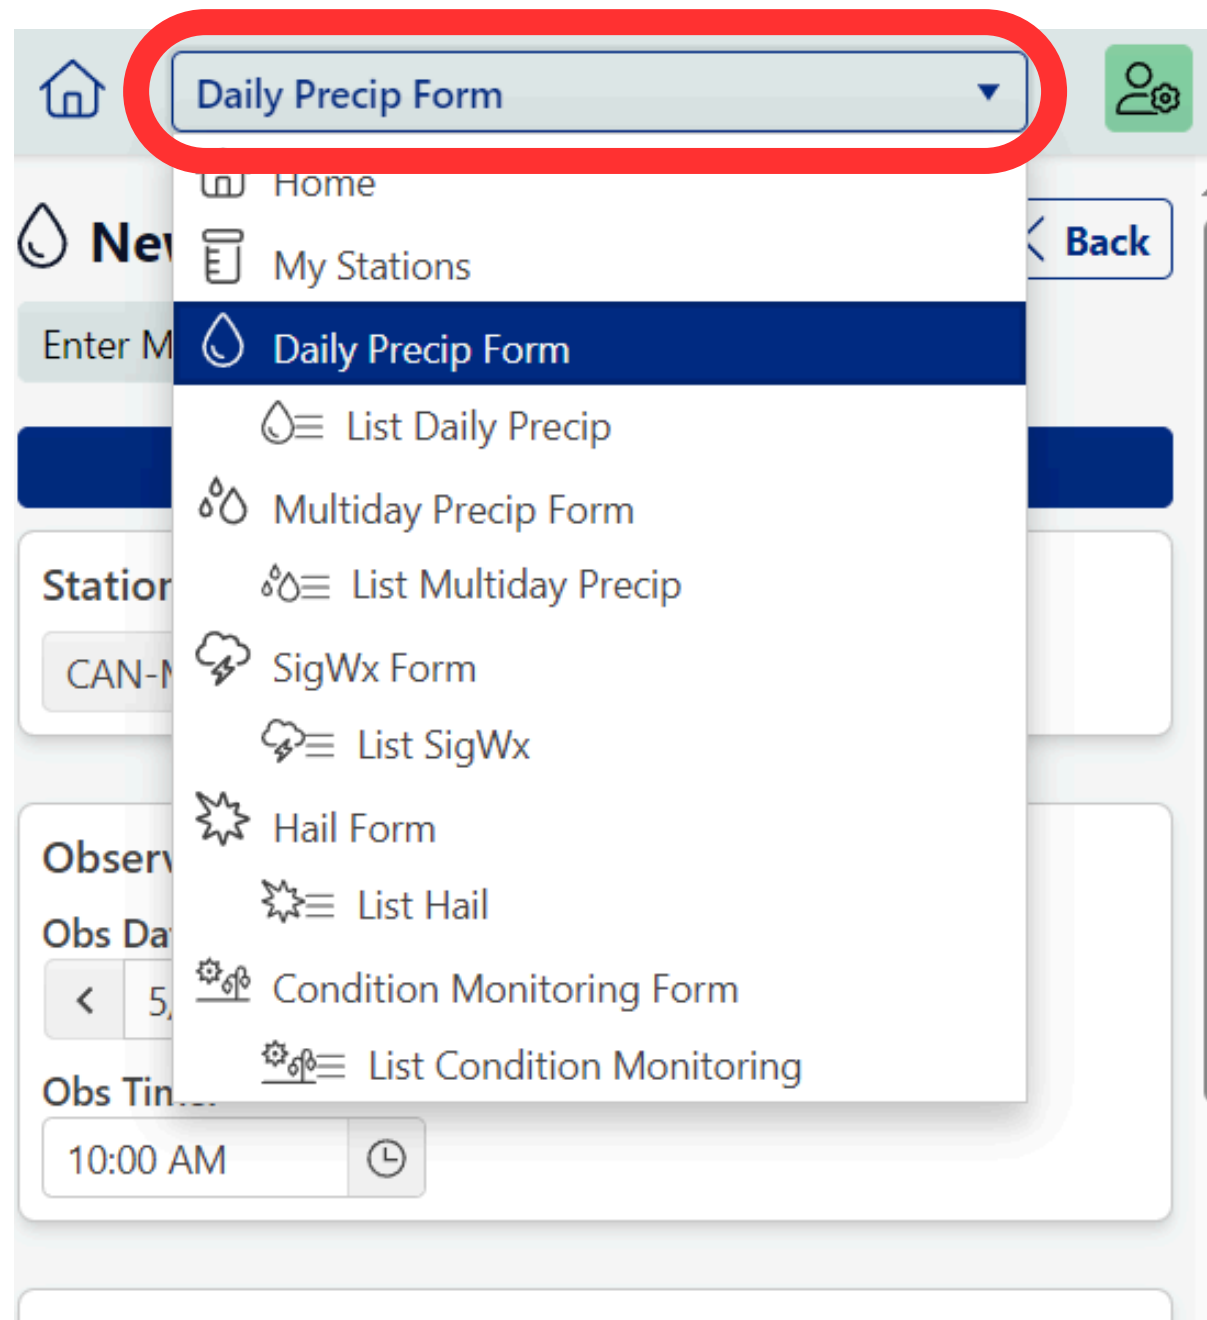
Daily Precip Form

Home

My Stations

Daily Precip Form

List Daily Precip

Multiday Precip Form

List Multiday Precip

SigWx Form

List SigWx

Hail Form

List Hail

Condition Monitoring Form

List Condition Monitoring

Ne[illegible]

Back

Enter M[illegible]

Statio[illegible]

CAN-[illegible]

Obser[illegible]

Obs Da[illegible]

<

5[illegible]

Obs Tim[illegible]

10:00 AM